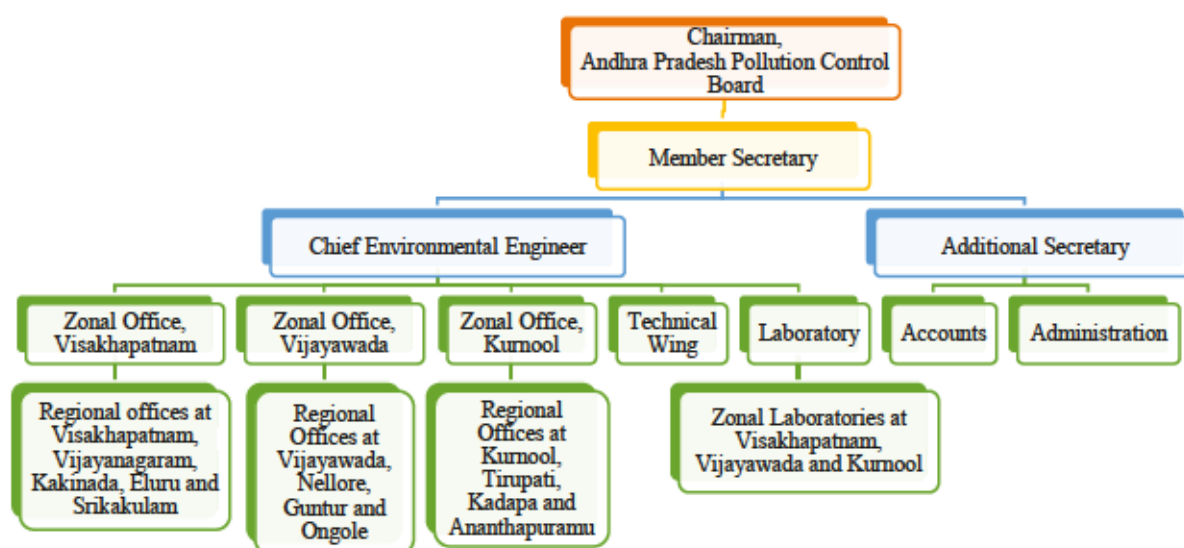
Chairman,
Andhra Pradesh Pollution Control Board

Member Secretary

Chief Environmental Engineer

Additional Secretary

Zonal Office, Visakhapatnam

Zonal Office, Vijayawada

Zonal Office, Kurnool

Technical Wing

Laboratory

Accounts

Administration

Regional offices at Visakhapatnam, Vijayanagaram, Kakinada, Eluru and Srikakulam

Regional Offices at Vijayawada, Nellore, Guntur and Ongole

Regional Offices at Kurnool, Tirupati, Kadapa and Ananthapuramu

Zonal Laboratories at Visakhapatnam, Vijayawada and Kurnool